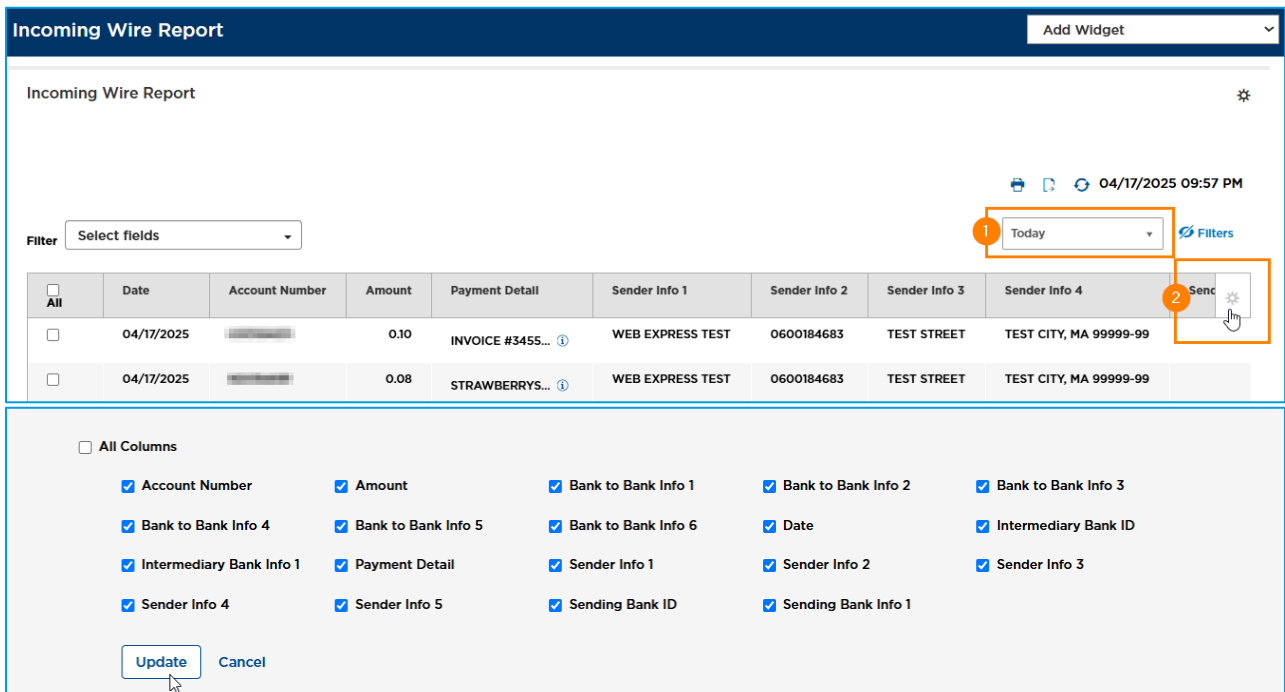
Incoming Wire Report

Add Widget

Incoming Wire Report

04/17/2025 09:57 PM

Filter Select fields

1 Today

Filters

2

| All | Date | Account Number | Amount | Payment Detail | Sender Info 1 | Sender Info 2 | Sender Info 3 | Sender Info 4 | Send |
|---|---|---|---|---|---|---|---|---|---|
| | 04/17/2025 | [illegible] | 0.10 | INVOICE #3455... | WEB EXPRESS TEST | 0600184683 | TEST STREET | TEST CITY, MA 99999-99 | |
| | 04/17/2025 | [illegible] | 0.08 | STRAWBERRYS... | WEB EXPRESS TEST | 0600184683 | TEST STREET | TEST CITY, MA 99999-99 | |

All Columns

Account Number
Amount
Bank to Bank Info 1
Bank to Bank Info 2
Bank to Bank Info 3
Bank to Bank Info 4
Bank to Bank Info 5
Bank to Bank Info 6
Date
Intermediary Bank ID
Intermediary Bank Info 1
Payment Detail
Sender Info 1
Sender Info 2
Sender Info 3
Sender Info 4
Sender Info 5
Sending Bank ID
Sending Bank Info 1

Update Cancel